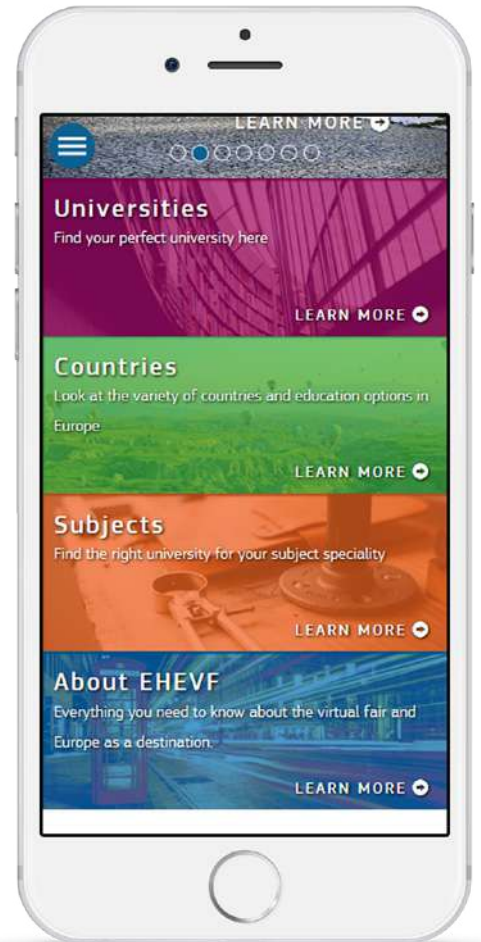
LEARN MORE

Universities
Find your perfect university here

LEARN MORE

Countries
Look at the variety of countries and education options in Europe

LEARN MORE

Subjects
Find the right university for your subject speciality

LEARN MORE

About EHEVF
Everything you need to know about the virtual fair and Europe as a destination.

LEARN MORE